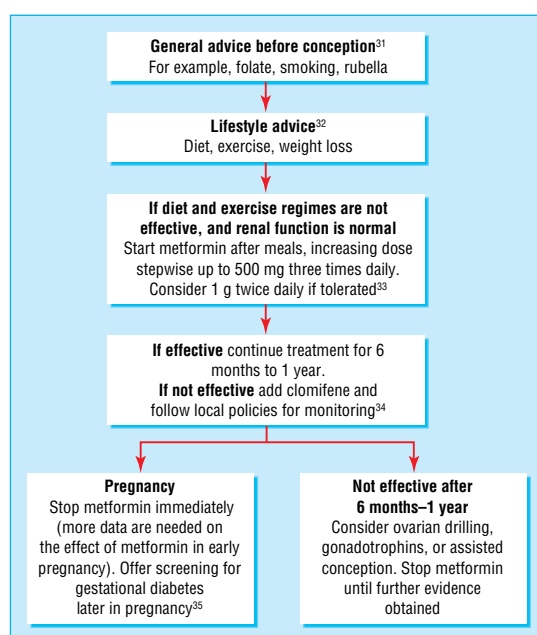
**General advice before conception**$^{31}$
For example, folate, smoking, rubella

**Lifestyle advice**$^{32}$
Diet, exercise, weight loss

**If diet and exercise regimes are not effective, and renal function is normal**
Start metformin after meals, increasing dose stepwise up to 500 mg three times daily. Consider 1 g twice daily if tolerated$^{33}$

**If effective** continue treatment for 6 months to 1 year.
**If not effective** add clomifene and follow local policies for monitoring$^{34}$

**Pregnancy**
Stop metformin immediately (more data are needed on the effect of metformin in early pregnancy). Offer screening for gestational diabetes later in pregnancy$^{35}$

**Not effective after 6 months–1 year**
Consider ovarian drilling, gonadotrophins, or assisted conception. Stop metformin until further evidence obtained